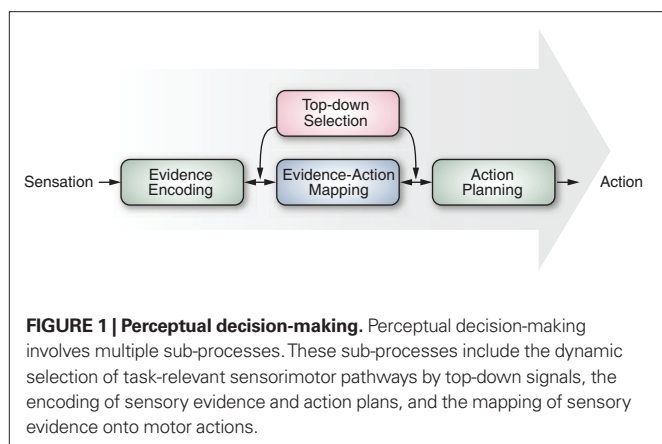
Top-down Selection

Sensation

Evidence Encoding

Evidence-Action Mapping

Action Planning

Action

**FIGURE 1 | Perceptual decision-making.** Perceptual decision-making involves multiple sub-processes. These sub-processes include the dynamic selection of task-relevant sensorimotor pathways by top-down signals, the encoding of sensory evidence and action plans, and the mapping of sensory evidence onto motor actions.